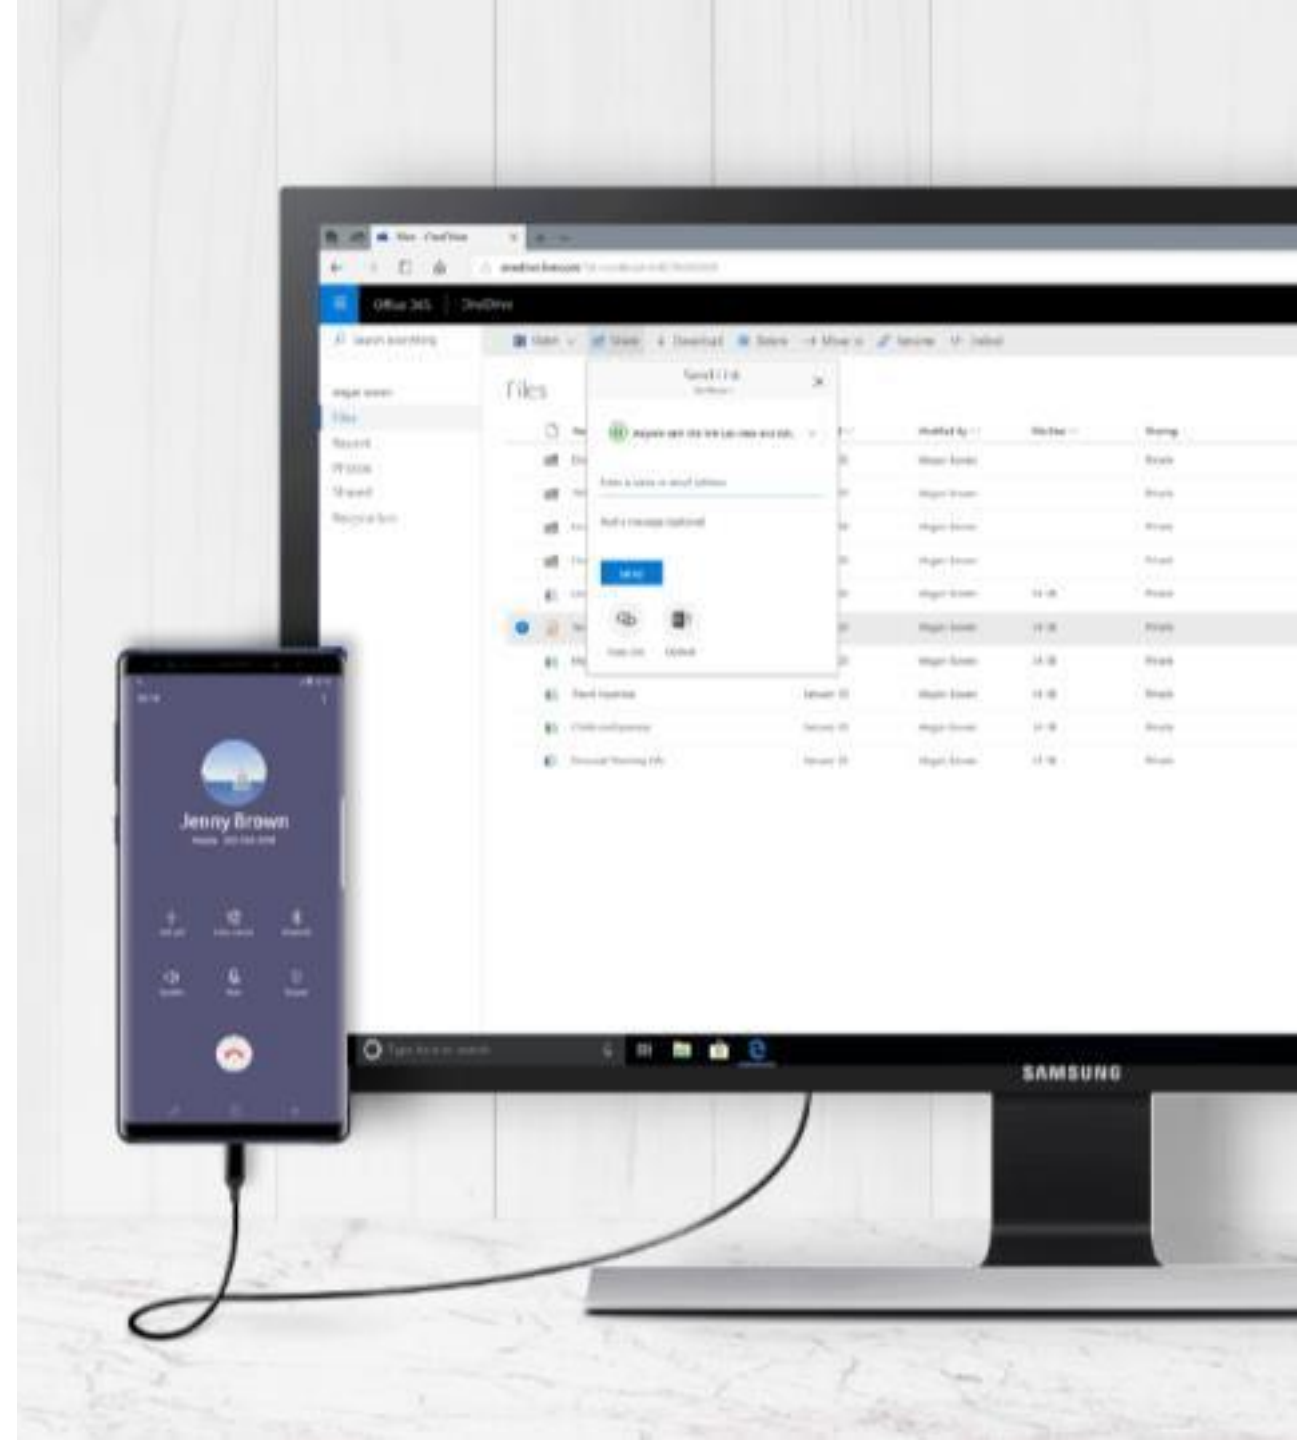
Files - OneDrive

onedrive.live.com

Office 365 | OneDrive

Search everything

New | Share | Download | Delete | Move to | Rename | Upload

Files

Files
Recent
Photos
Shared
Recycle bin

Send Link

Send

Modified By
File Size
Sharing

Travel expenses

Jenny Brown

Type here to search

SAMSUNG